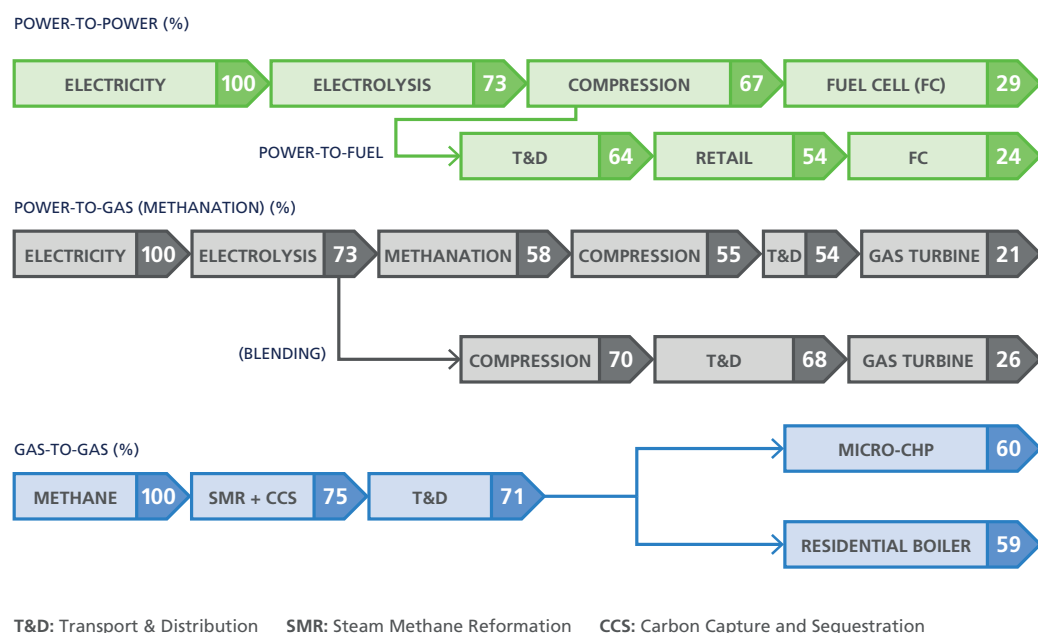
POWER-TO-POWER (%)

ELECTRICITY 100 ELECTROLYSIS 73 COMPRESSION 67 FUEL CELL (FC) 29

POWER-TO-FUEL

T&D 64 RETAIL 54 FC 24

POWER-TO-GAS (METHANATION) (%)

ELECTRICITY 100 ELECTROLYSIS 73 METHANATION 58 COMPRESSION 55 T&D 54 GAS TURBINE 21

(BLENDING)

COMPRESSION 70 T&D 68 GAS TURBINE 26

GAS-TO-GAS (%)

METHANE 100 SMR + CCS 75 T&D 71

MICRO-CHP 60

RESIDENTIAL BOILER 59

T&D: Transport & Distribution SMR: Steam Methane Reformation CCS: Carbon Capture and Sequestration